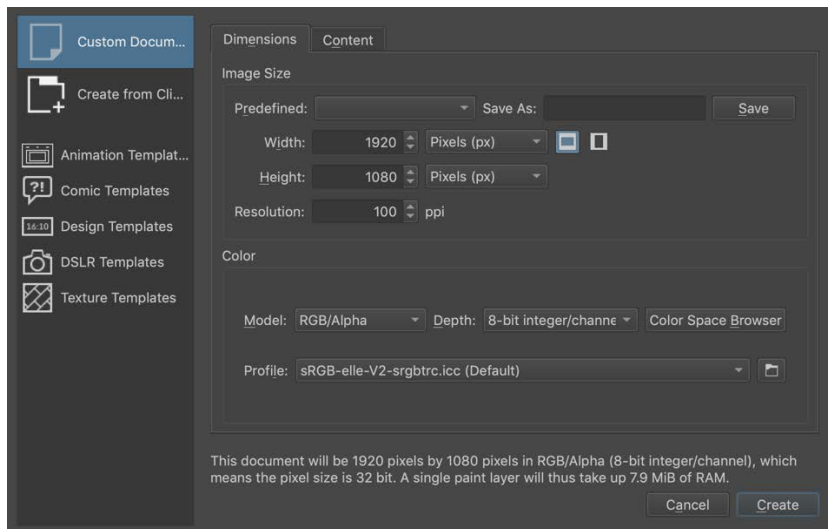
Custom Docum...

Create from Cli...

Animation Templat...

Comic Templates

16:10 Design Templates

DSLR Templates

Texture Templates

Dimensions | Content

Image Size

Predefined: Save As: Save

Width: 1920 Pixels (px)

Height: 1080 Pixels (px)

Resolution: 100 ppi

Color

Model: RGB/Alpha Depth: 8-bit integer/channe Color Space Browser

Profile: sRGB-elle-V2-srgbtrc.icc (Default)

This document will be 1920 pixels by 1080 pixels in RGB/Alpha (8-bit integer/channel), which means the pixel size is 32 bit. A single paint layer will thus take up 7.9 MiB of RAM.

Cancel Create